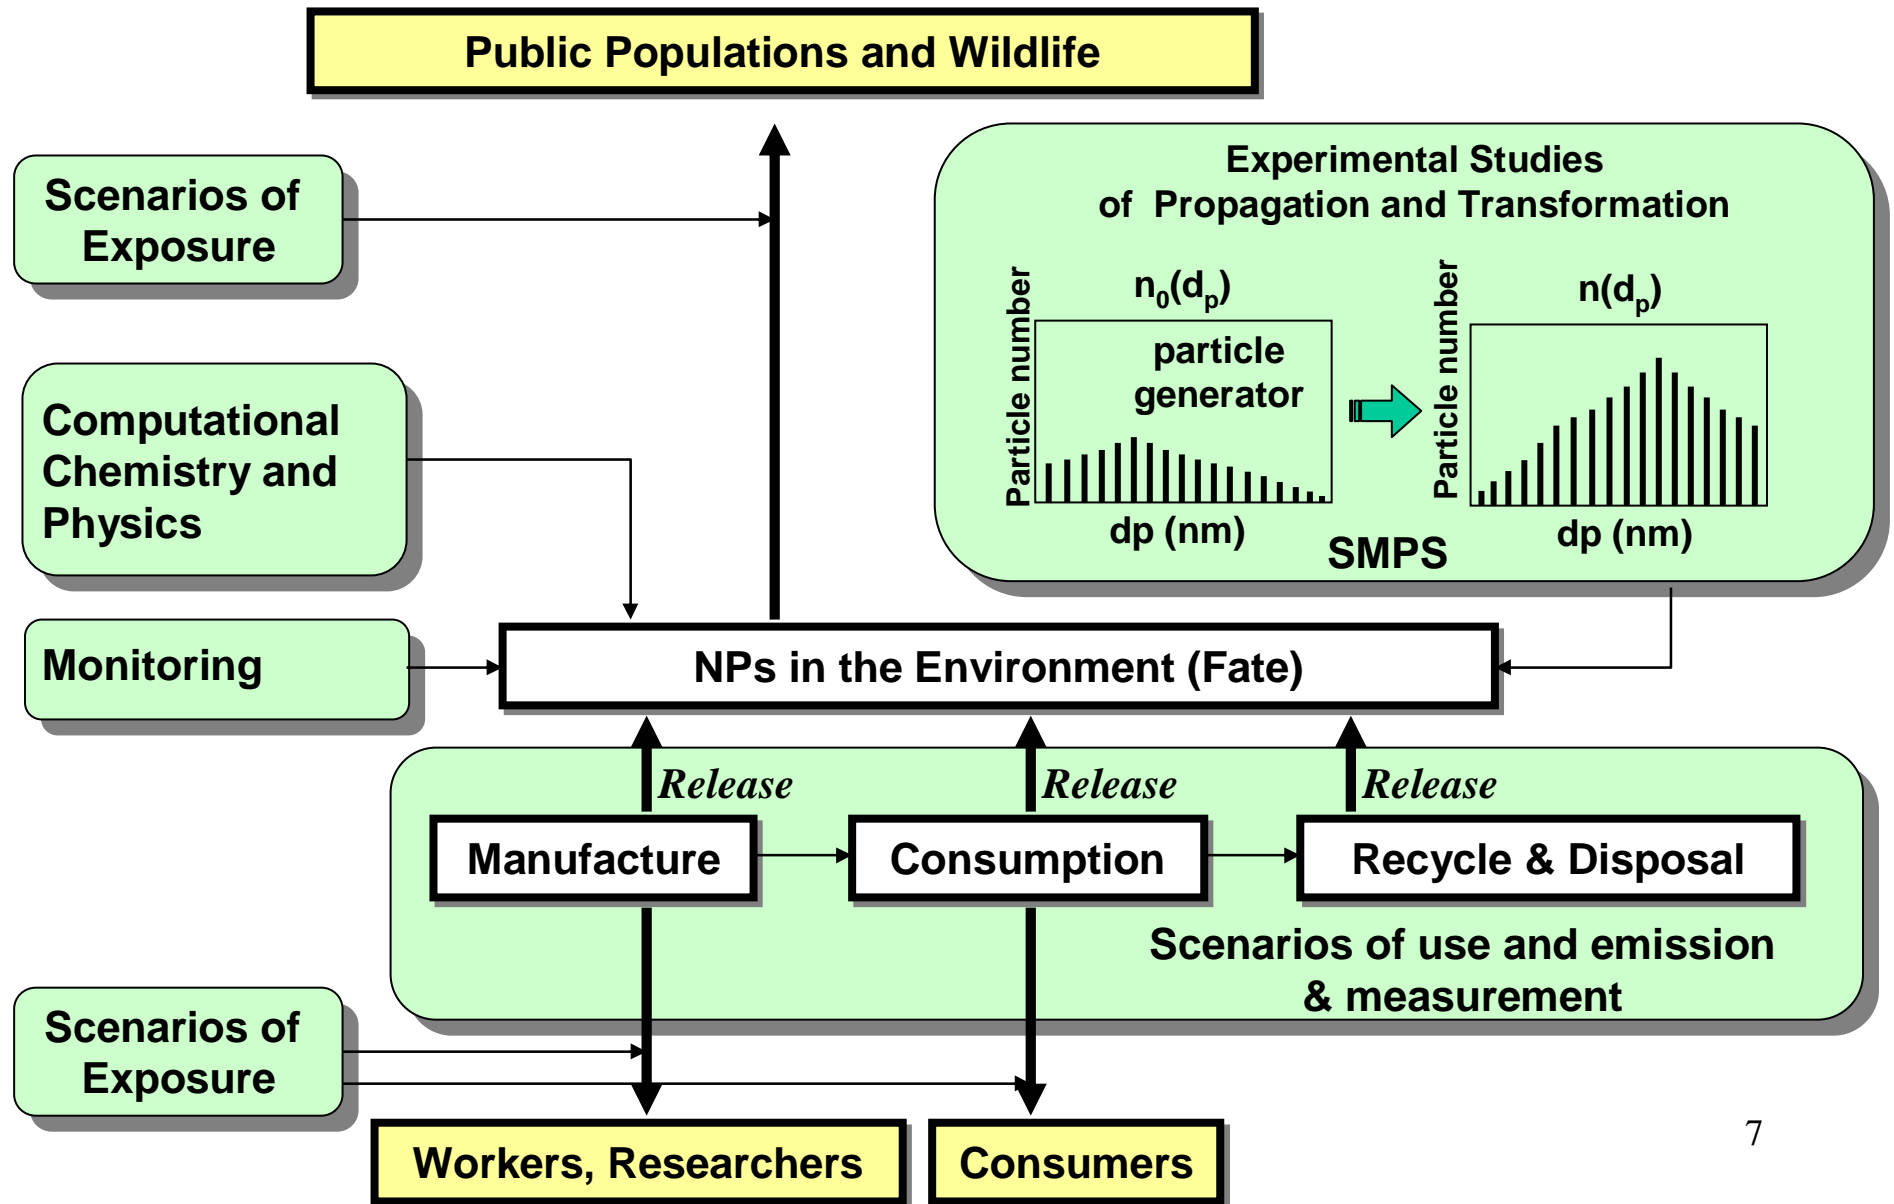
Public Populations and Wildlife

Scenarios of Exposure

Experimental Studies of Propagation and Transformation

$n_0(d_p)$

Particle number

particle generator

dp (nm)

$n(d_p)$

Particle number

dp (nm)

SMPS

Computational Chemistry and Physics

Monitoring

NPs in the Environment (Fate)

Release

Release

Release

Manufacture

Consumption

Recycle & Disposal

Scenarios of use and emission & measurement

Scenarios of Exposure

Workers, Researchers

Consumers

7